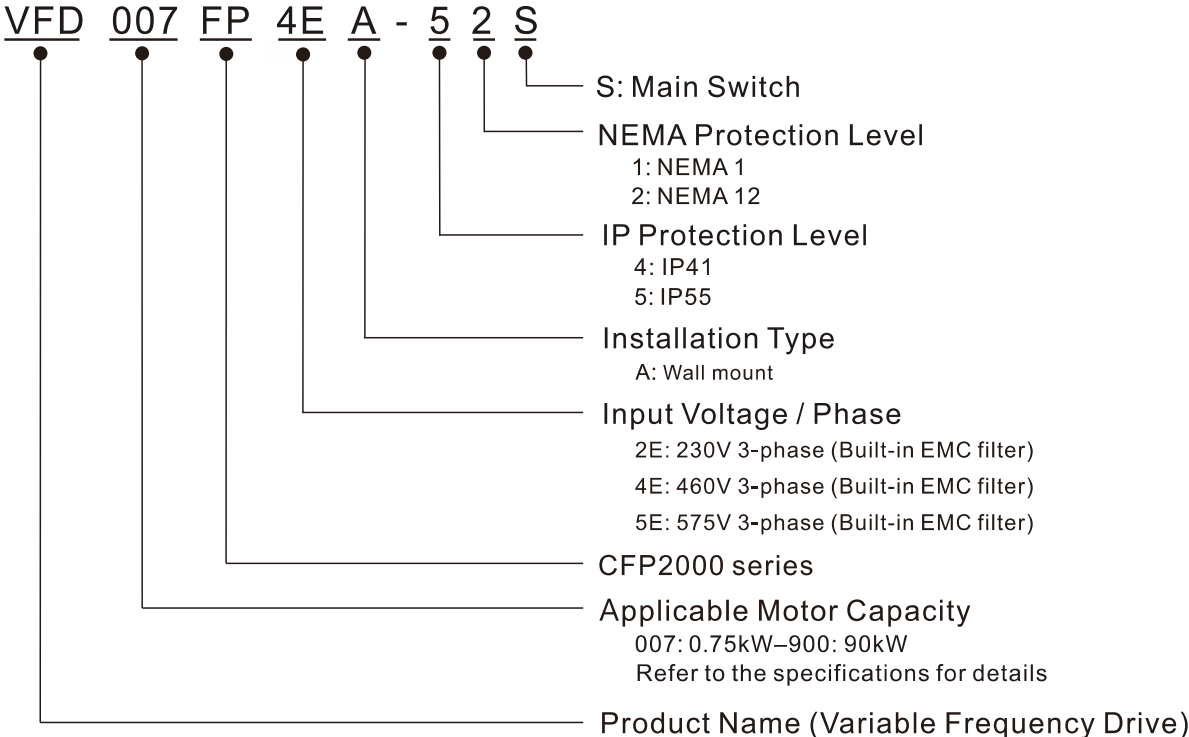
VFD 007 FP 4E A - 5 2 S

S: Main Switch

NEMA Protection Level
1: NEMA 1
2: NEMA 12

IP Protection Level
4: IP41
5: IP55

Installation Type
A: Wall mount

Input Voltage / Phase
2E: 230V 3-phase (Built-in EMC filter)
4E: 460V 3-phase (Built-in EMC filter)
5E: 575V 3-phase (Built-in EMC filter)

CFP2000 series

Applicable Motor Capacity
007: 0.75kW–900: 90kW
Refer to the specifications for details

Product Name (Variable Frequency Drive)